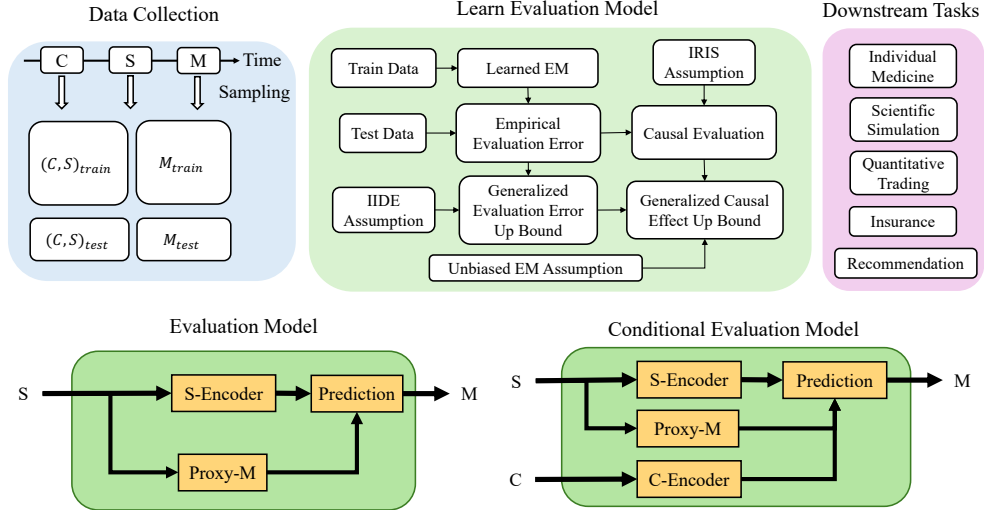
Data Collection

C S M Time

Sampling

$(C,S)_{train}$

$M_{train}$

$(C,S)_{test}$

$M_{test}$

Learn Evaluation Model

Train Data

Learned EM

IRIS Assumption

Test Data

Empirical Evaluation Error

Causal Evaluation

IIDE Assumption

Generalized Evaluation Error Up Bound

Generalized Causal Effect Up Bound

Unbiased EM Assumption

Downstream Tasks

Individual Medicine

Scientific Simulation

Quantitative Trading

Insurance

Recommendation

Evaluation Model

S

S-Encoder

Prediction

M

Proxy-M

Conditional Evaluation Model

S

S-Encoder

Prediction

M

Proxy-M

C

C-Encoder